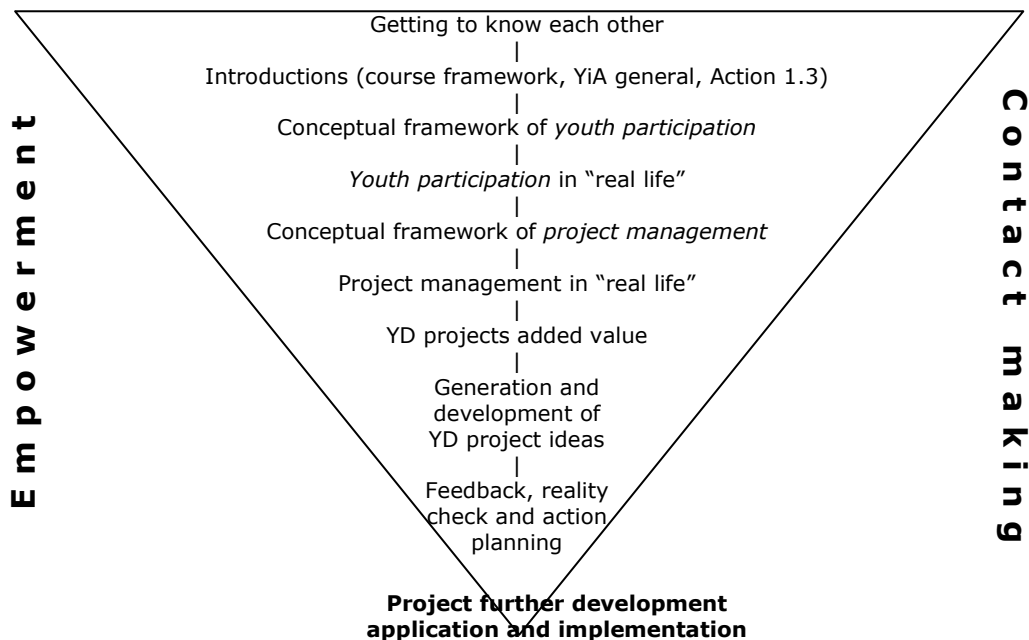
Empowerment

Getting to know each other
|
Introductions (course framework, YiA general, Action 1.3)
|
Conceptual framework of *youth participation*
|
*Youth participation* in "real life"
|
Conceptual framework of *project management*
|
Project management in "real life"
|
YD projects added value
|
Generation and development of YD project ideas
|
Feedback, reality check and action planning

**Project further development application and implementation**

Contact making